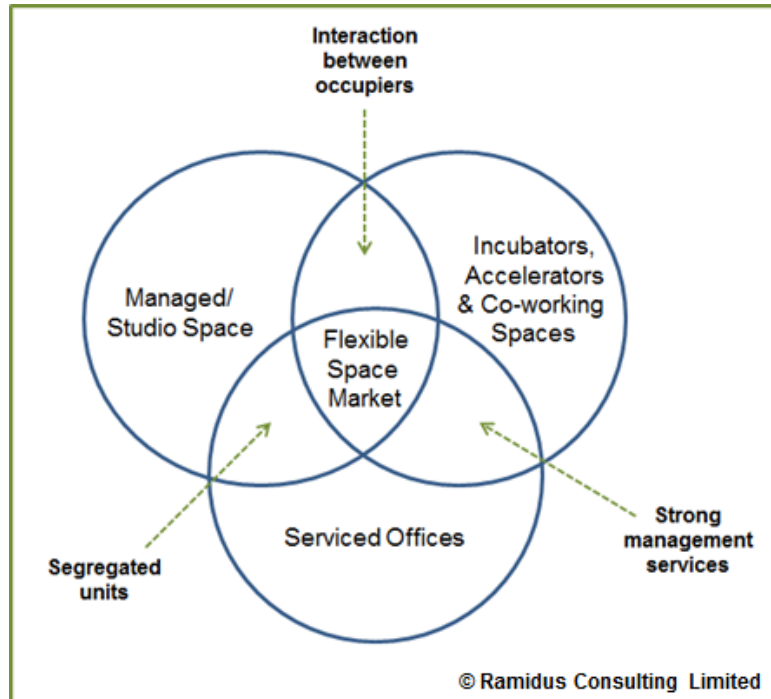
Interaction between occupiers

Managed/ Studio Space

Incubators, Accelerators & Co-working Spaces

Flexible Space Market

Serviced Offices

Segregated units

Strong management services

© Ramidus Consulting Limited